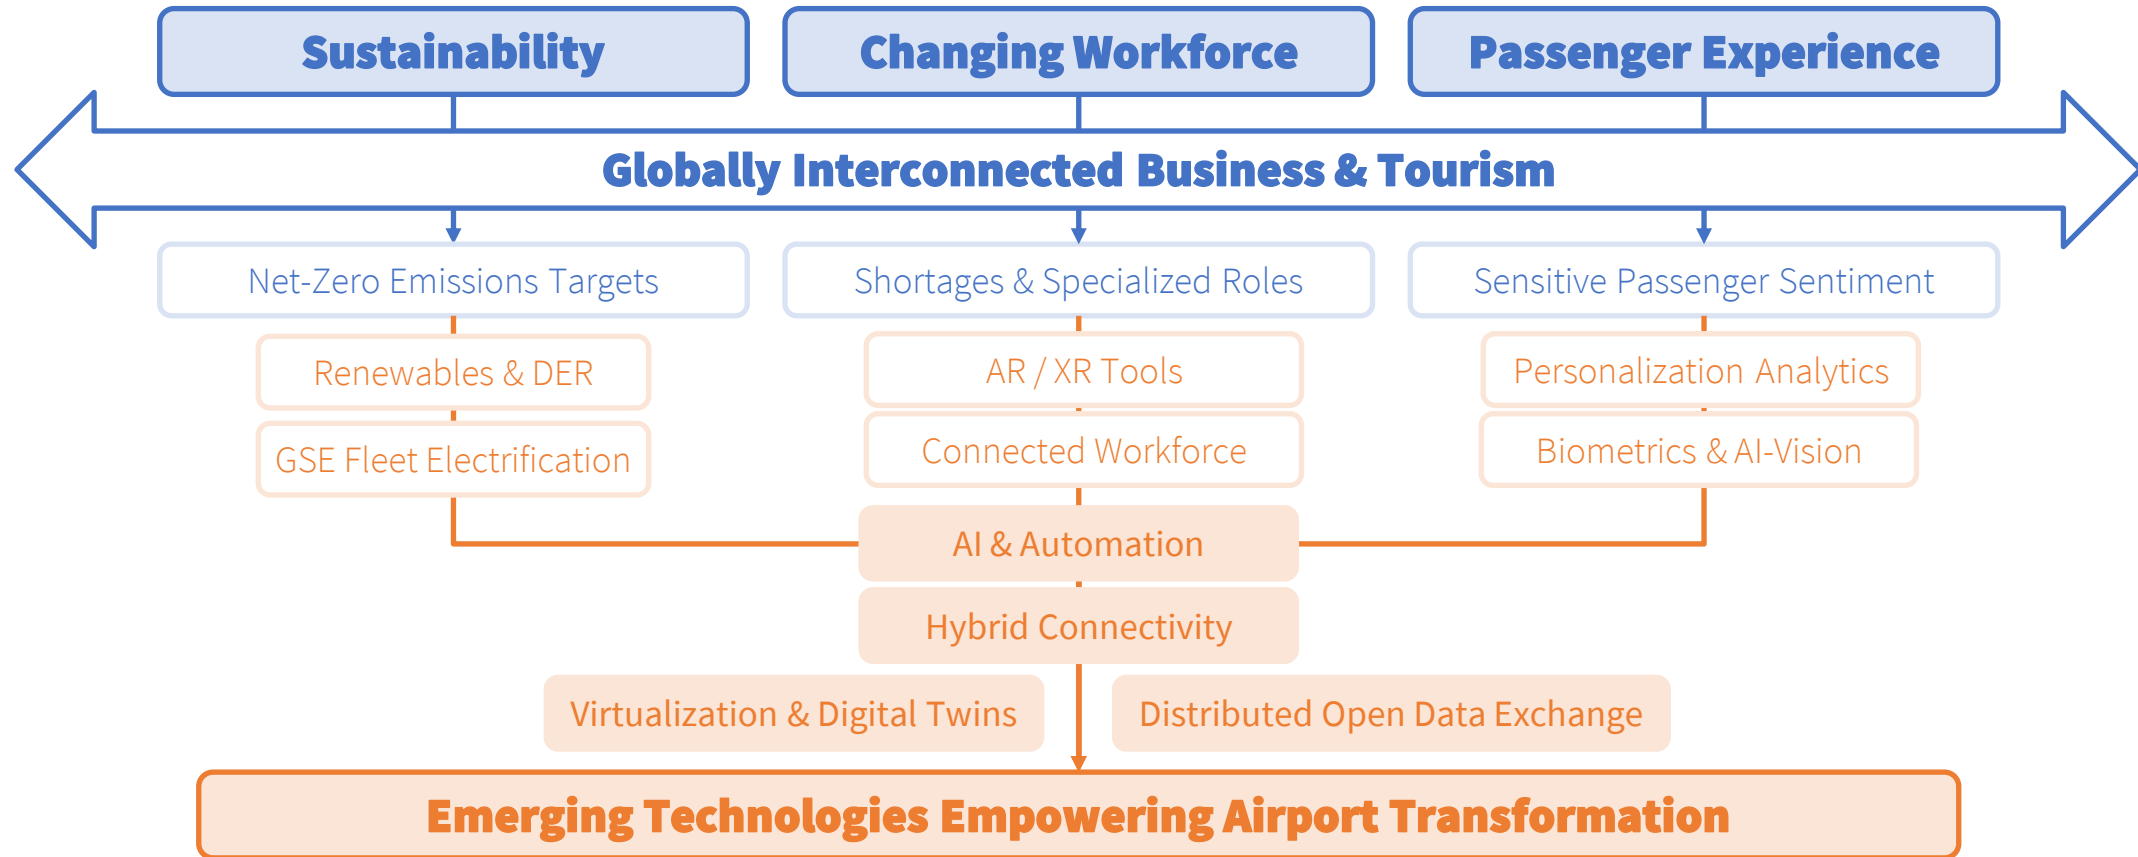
Sustainability

Changing Workforce

Passenger Experience

Globally Interconnected Business & Tourism

Net-Zero Emissions Targets

Shortages & Specialized Roles

Sensitive Passenger Sentiment

Renewables & DER

GSE Fleet Electrification

AR / XR Tools

Connected Workforce

Personalization Analytics

Biometrics & AI-Vision

AI & Automation

Hybrid Connectivity

Virtualization & Digital Twins

Distributed Open Data Exchange

Emerging Technologies Empowering Airport Transformation